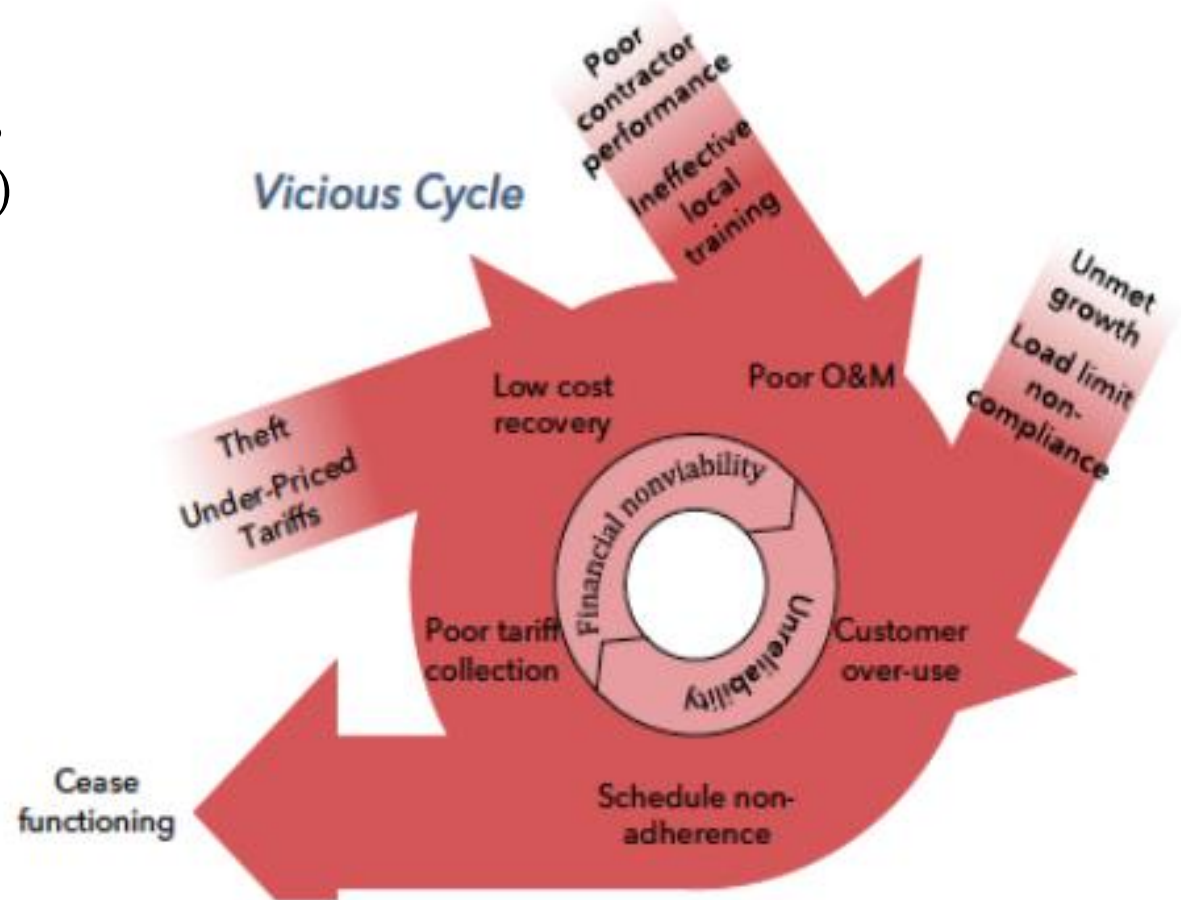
Vicious Cycle

Poor contractor performance

Ineffective local training

Unmet growth

Load limit non-compliance

Theft

Under-Priced Tariffs

Low cost recovery

Poor O&M

Financial nonviability

Unreliability

Poor tariff collection

Customer over-use

Schedule non-adherence

Cease functioning